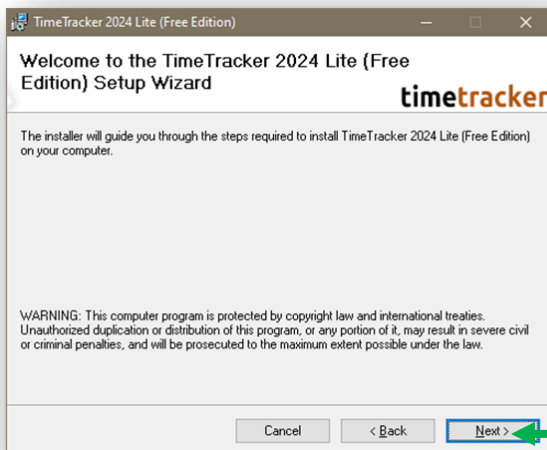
TimeTracker 2024 Lite (Free Edition)

Welcome to the TimeTracker 2024 Lite (Free Edition) Setup Wizard

timetracker

The installer will guide you through the steps required to install TimeTracker 2024 Lite (Free Edition) on your computer.

WARNING: This computer program is protected by copyright law and international treaties. Unauthorized duplication or distribution of this program, or any portion of it, may result in severe civil or criminal penalties, and will be prosecuted to the maximum extent possible under the law.

Cancel

< Back

Next >